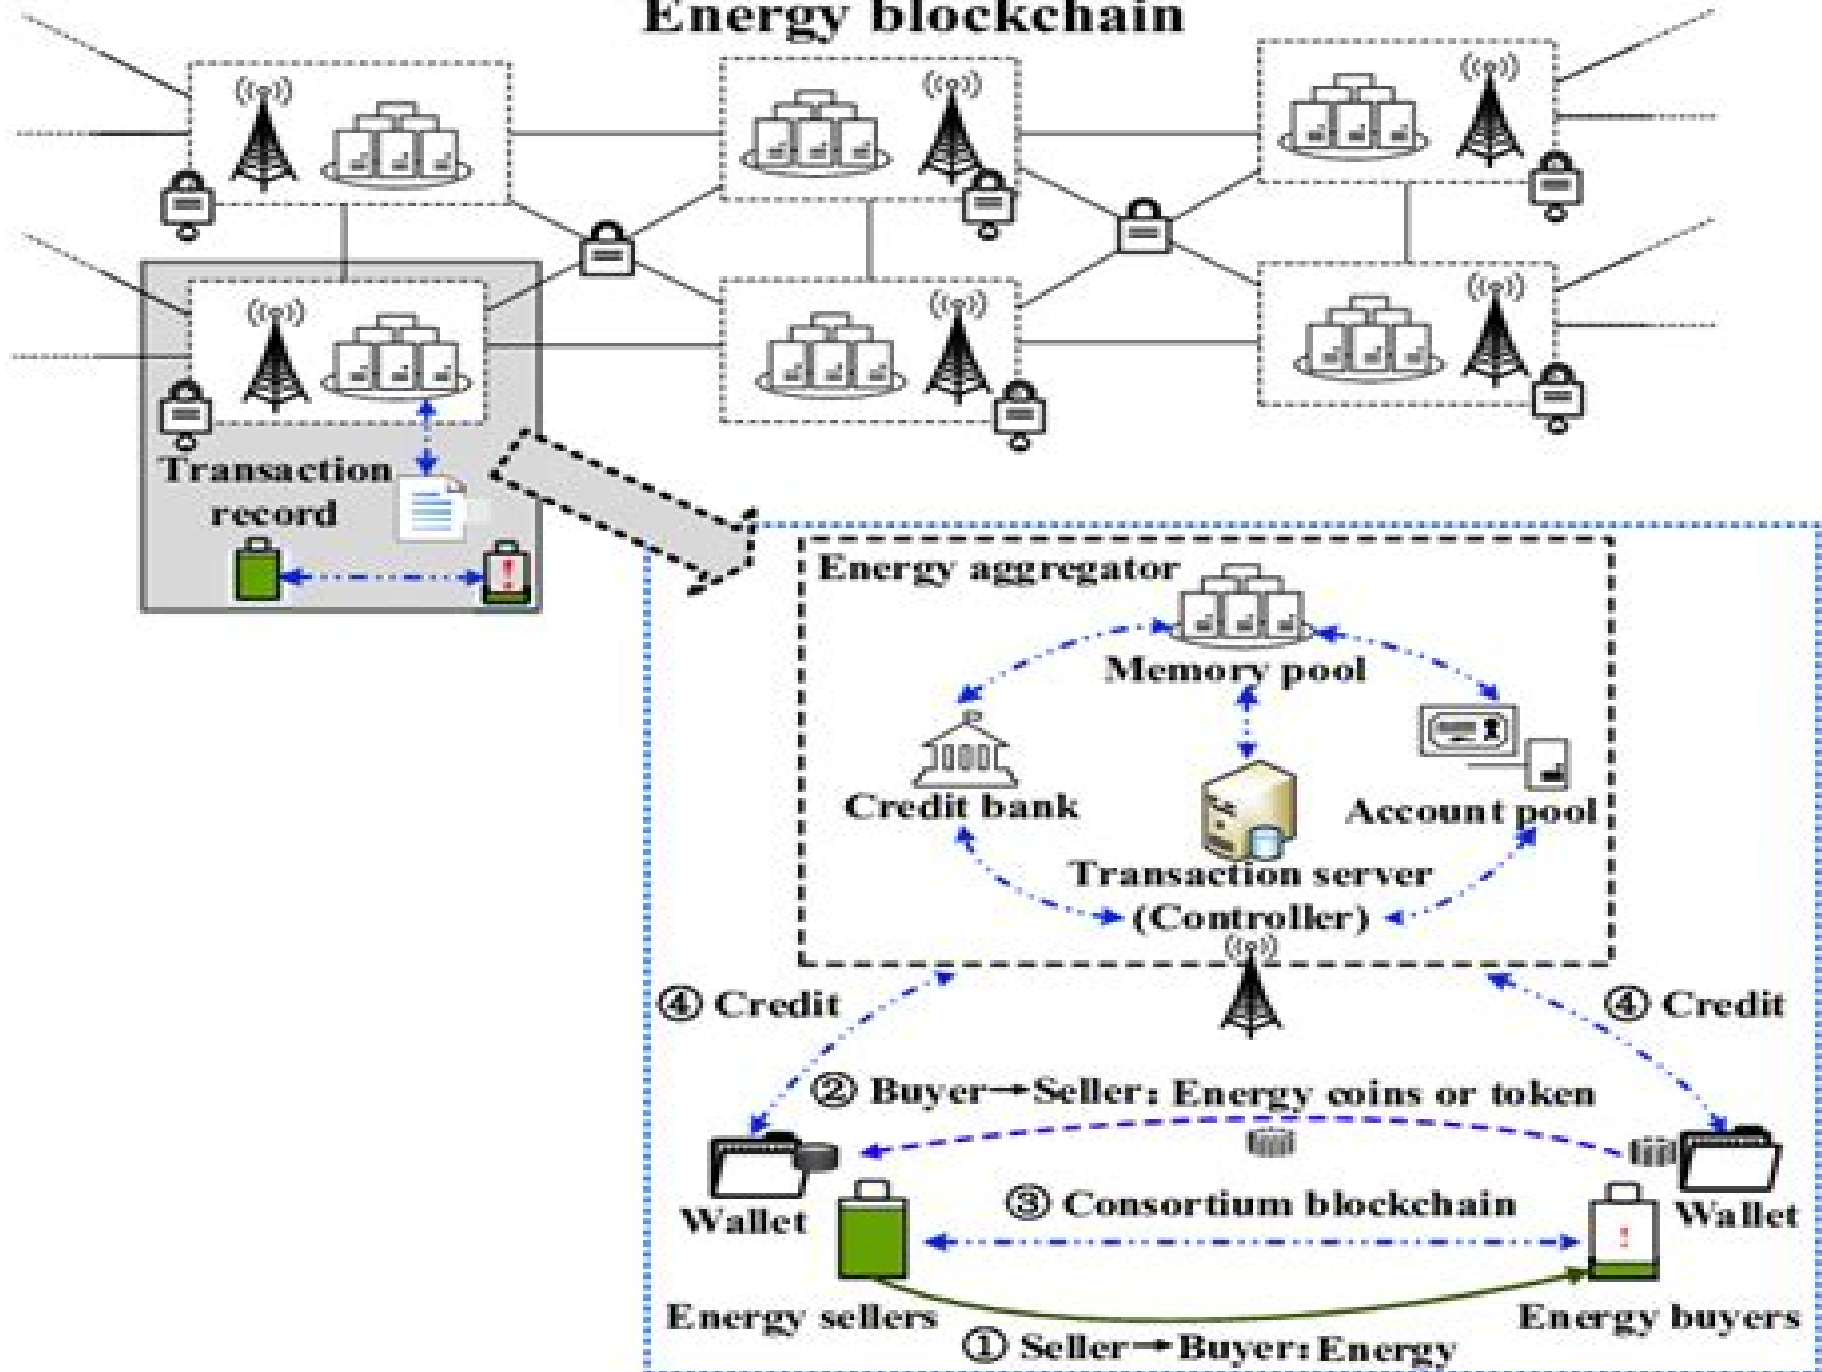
Energy blockchain

Transaction record

Energy aggregator

Memory pool

Credit bank

Account pool

Transaction server (Controller)

④ Credit

④ Credit

② Buyer→Seller: Energy coins or token

Wallet

Wallet

③ Consortium blockchain

Energy sellers

Energy buyers

① Seller→Buyer: Energy